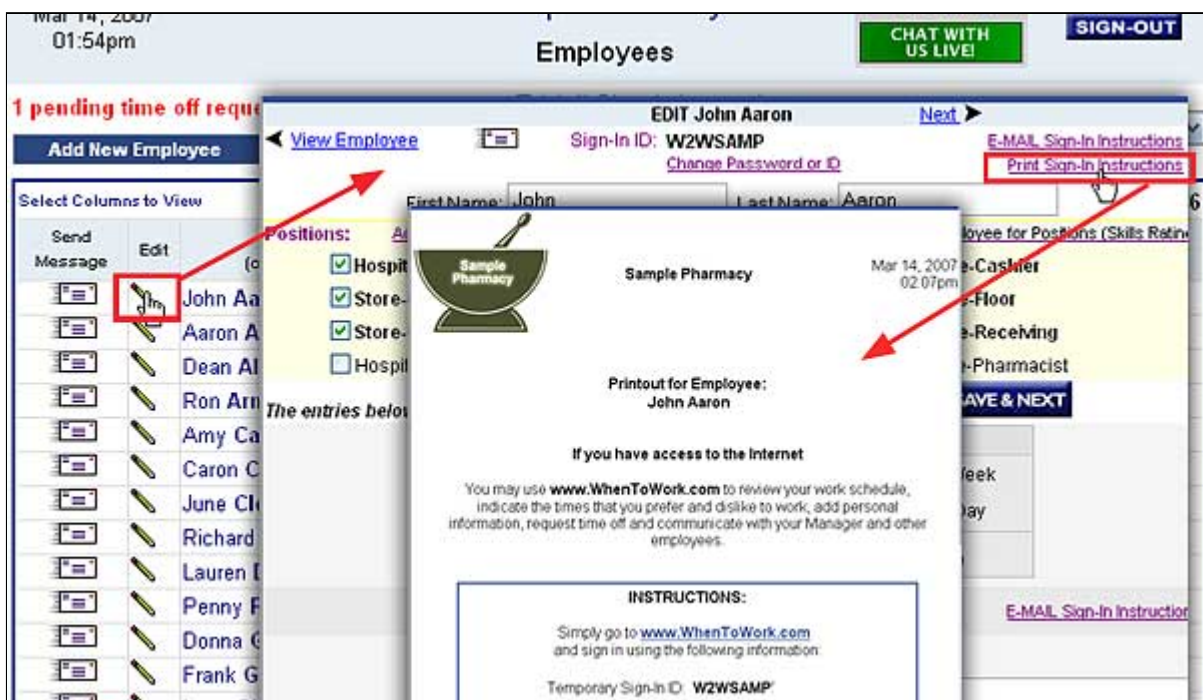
Mar 14, 2007
01:54pm

Employees

CHAT WITH US LIVE!

SIGN-OUT

1 pending time off reque

Add New Employee

Select Columns to View

| Send Message | Edit | |
|---|---|---|
| | | John Aa |
| | | Aaron A |
| | | Dean Al |
| | | Ron Arn |
| | | Amy Ca |
| | | Caron C |
| | | June Cl |
| | | Richard |
| | | Lauren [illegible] |
| | | Penny F |
| | | Donna G |
| | | Frank G |

EDIT John Aaron

Next

View Employee

Sign-In ID: W2WSAMP

Change Password or ID

E-MAIL Sign-In Instructions

Print Sign-In Instructions

First Name: John

Last Name: Aaron

Positions:

Hospit

Store-

Store-

Hospit

loyee for Postions (Skills Ratin

e-Cashier

-Floor

e-Receiving

e-Pharmacist

AVE & NEXT

The entries belo

eek

ay

E-MAIL Sign-In Instructio

Sample Pharmacy

Sample Pharmacy

Mar 14, 2007
02:07pm

Printout for Employee:
John Aaron

If you have access to the Internet

You may use www.WhenToWork.com to review your work schedule, indicate the times that you prefer and dislike to work, add personal information, request time off and communicate with your Manager and other employees.

INSTRUCTIONS:

Simply go to www.WhenToWork.com and sign in using the following information:

Temporary Sign-In ID: W2WSAMP